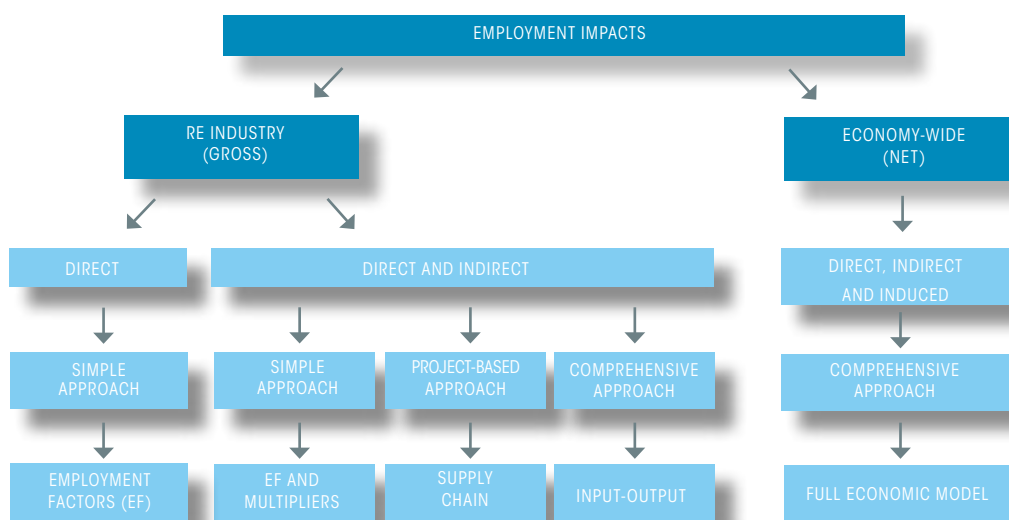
EMPLOYMENT IMPACTS

RE INDUSTRY (GROSS)

ECONOMY-WIDE (NET)

DIRECT

DIRECT AND INDIRECT

DIRECT, INDIRECT AND INDUCED

SIMPLE APPROACH

SIMPLE APPROACH

PROJECT-BASED APPROACH

COMPREHENSIVE APPROACH

COMPREHENSIVE APPROACH

EMPLOYMENT FACTORS (EF)

EF AND MULTIPLIERS

SUPPLY CHAIN

INPUT-OUTPUT

FULL ECONOMIC MODEL